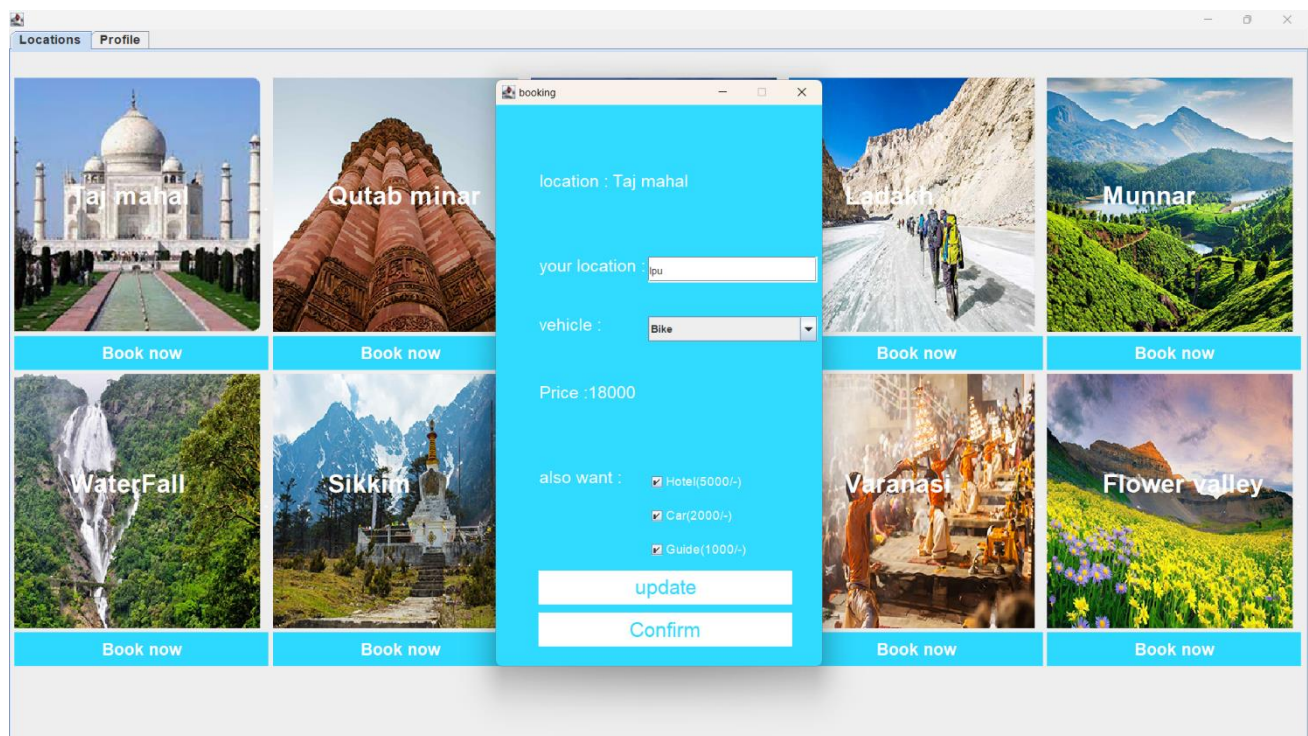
Locations Profile

Taj mahal

Book now

Qutab minar

Book now

Ladakh

Book now

Munnar

Book now

WaterFall

Book now

Sikkim

Book now

Varanasi

Book now

Flower valley

Book now

booking

location : Taj mahal

your location : lpu

vehicle : Bike

Price :18000

also want : Hotel(5000/-)

Car(2000/-)

Guide(1000/-)

update

Confirm